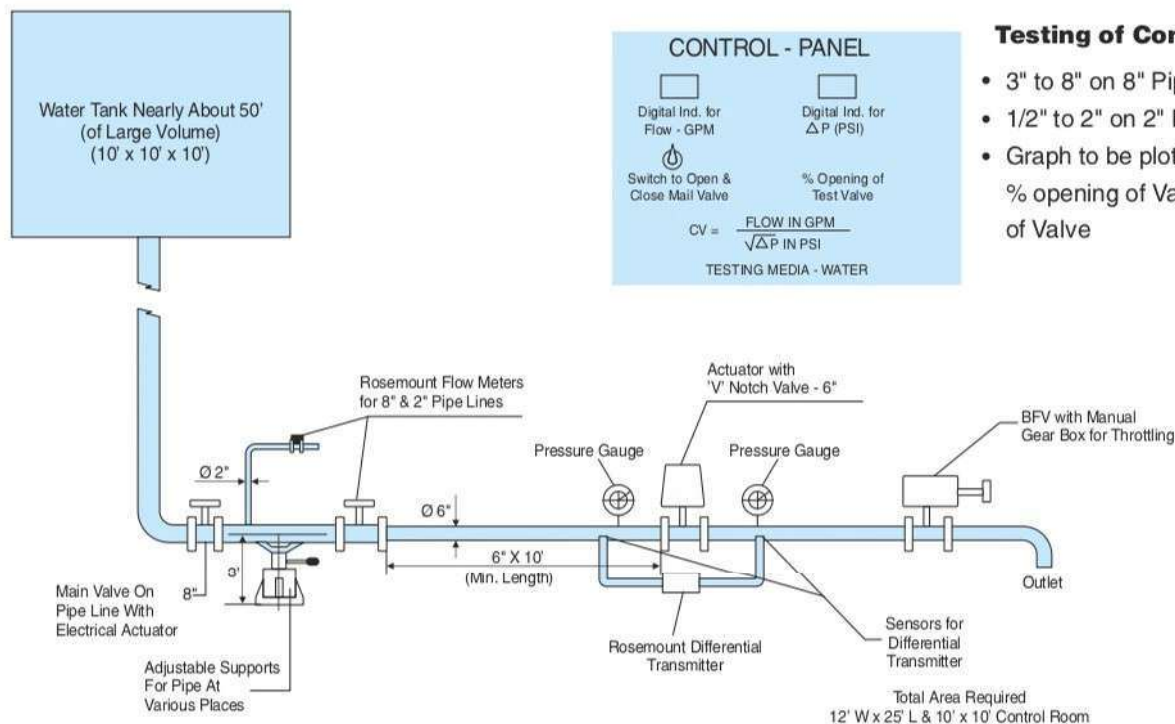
Water Tank Nearly About 50' (of Large Volume) (10' x 10' x 10')

CONTROL - PANEL

Digital Ind. for Flow - GPM

Digital Ind. for $\Delta$P (PSI)

Switch to Open & Close Mail Valve

% Opening of Test Valve

CV = $\frac{\text{FLOW IN GPM}}{\sqrt{\Delta P} \text{ IN PSI}}$

TESTING MEDIA - WATER

Testing of Cor

• 3" to 8" on 8" Pip

• 1/2" to 2" on 2" I

• Graph to be plot % opening of Va of Valve

Rosemount Flow Meters for 8" & 2" Pipe Lines

Ø 2"

Ø 6"

Actuator with 'V' Notch Valve - 6"

Pressure Gauge

Pressure Gauge

BFV with Manual Gear Box for Throttling

6" X 10' (Min. Length)

3'

8"

Main Valve On Pipe Line With Electrical Actuator

Adjustable Supports For Pipe At Various Places

Rosemount Differential Transmitter

Sensors for Differential Transmitter

Outlet

Total Area Required 12' W x 25' L & 10' x 10' Control Room